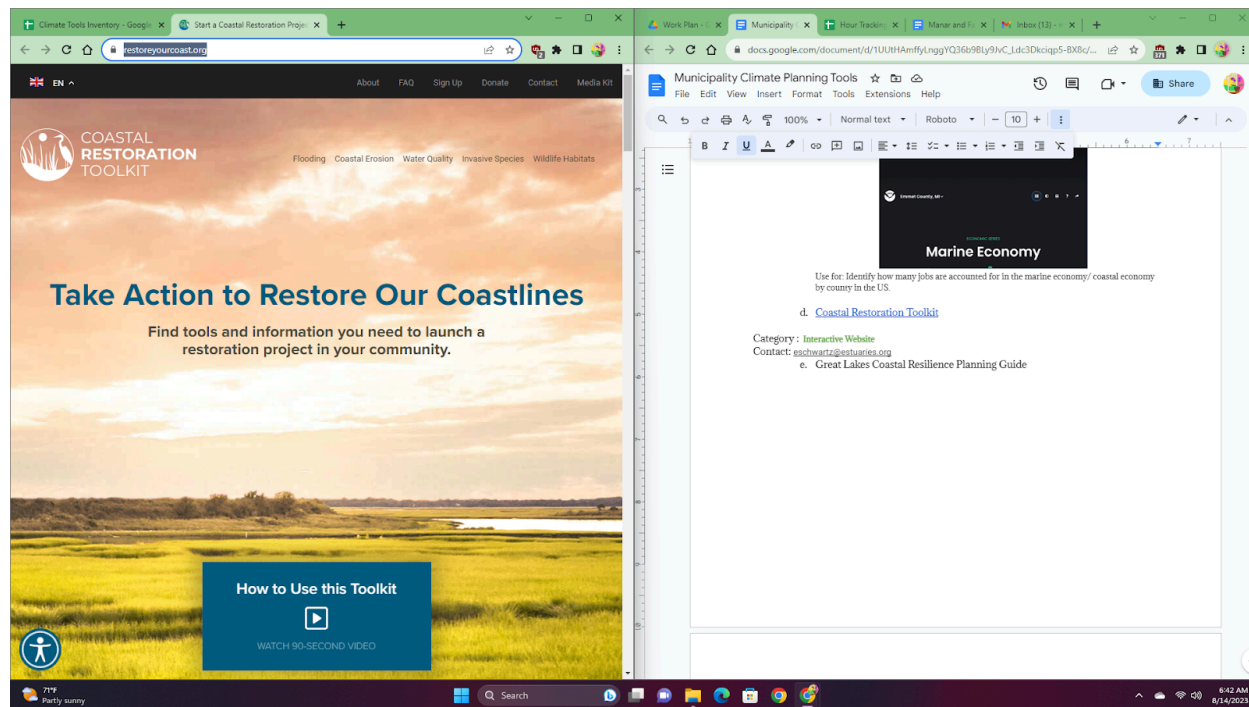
Climate Tools Inventory - Google ×
Start a Coastal Restoration Proje ×
+

restoreyourcoast.org

EN

About FAQ Sign Up Donate Contact Media Kit

COASTAL RESTORATION TOOLKIT

Flooding Coastal Erosion Water Quality Invasive Species Wildlife Habitats

Take Action to Restore Our Coastlines

Find tools and information you need to launch a restoration project in your community.

How to Use this Toolkit

WATCH 90-SECOND VIDEO

Work Plan - ×
Municipality ×
Hour Tracking ×
Manar and Fr ×
Inbox (13) - ×
+

docs.google.com/document/d/1UUtHAmffyLnggYQ36b9BLy9JvC_Ldc3Dkciqp5-BX8c/...

Municipality Climate Planning Tools

File Edit View Insert Format Tools Extensions Help

Share

100% Normal text Roboto 10

Emmet County, MI

Marine Economy

Use for: Identify how many jobs are accounted for in the marine economy/ coastal economy by county in the US.

d. Coastal Restoration Toolkit

Category : Interactive Website
Contact: eschwartz@estuaries.org

e. Great Lakes Coastal Resilience Planning Guide

71°F
Partly sunny

Search

6:42 AM
8/14/2023